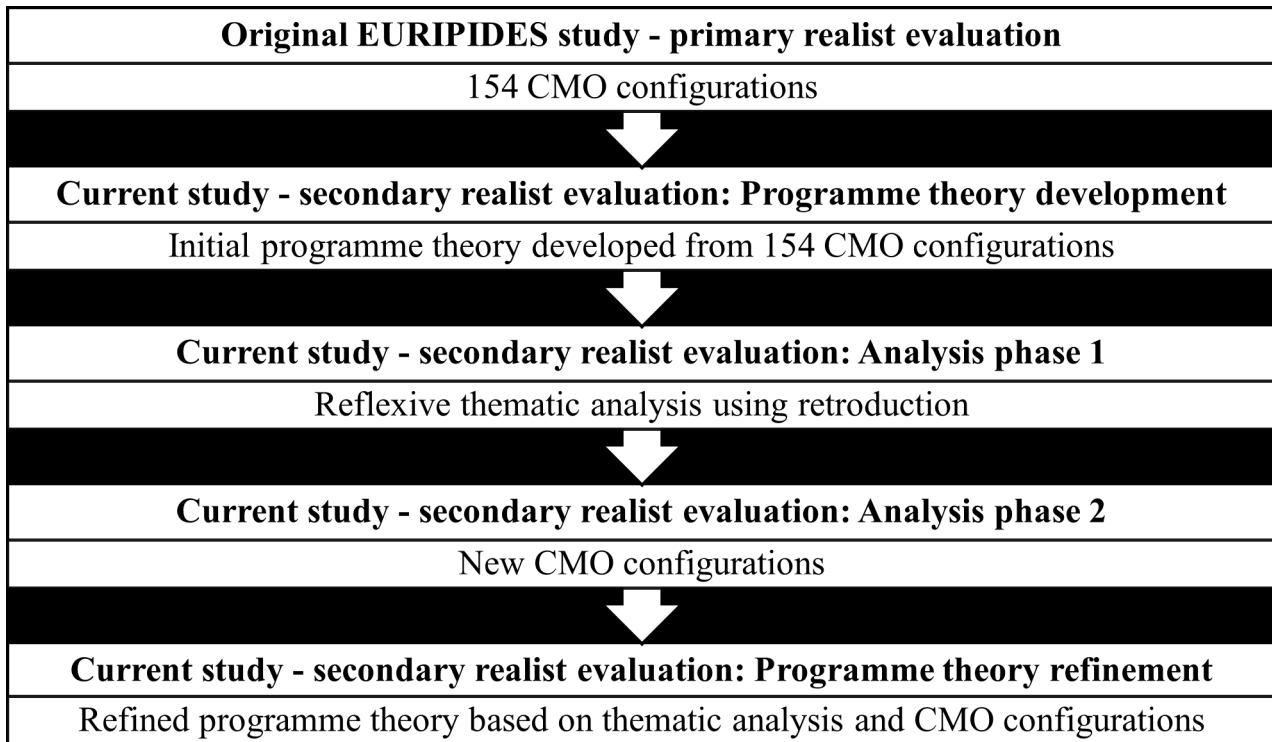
Original EURIPIDES study - primary realist evaluation

154 CMO configurations

Current study - secondary realist evaluation: Programme theory development

Initial programme theory developed from 154 CMO configurations

Current study - secondary realist evaluation: Analysis phase 1

Reflexive thematic analysis using retroduction

Current study - secondary realist evaluation: Analysis phase 2

New CMO configurations

Current study - secondary realist evaluation: Programme theory refinement

Refined programme theory based on thematic analysis and CMO configurations